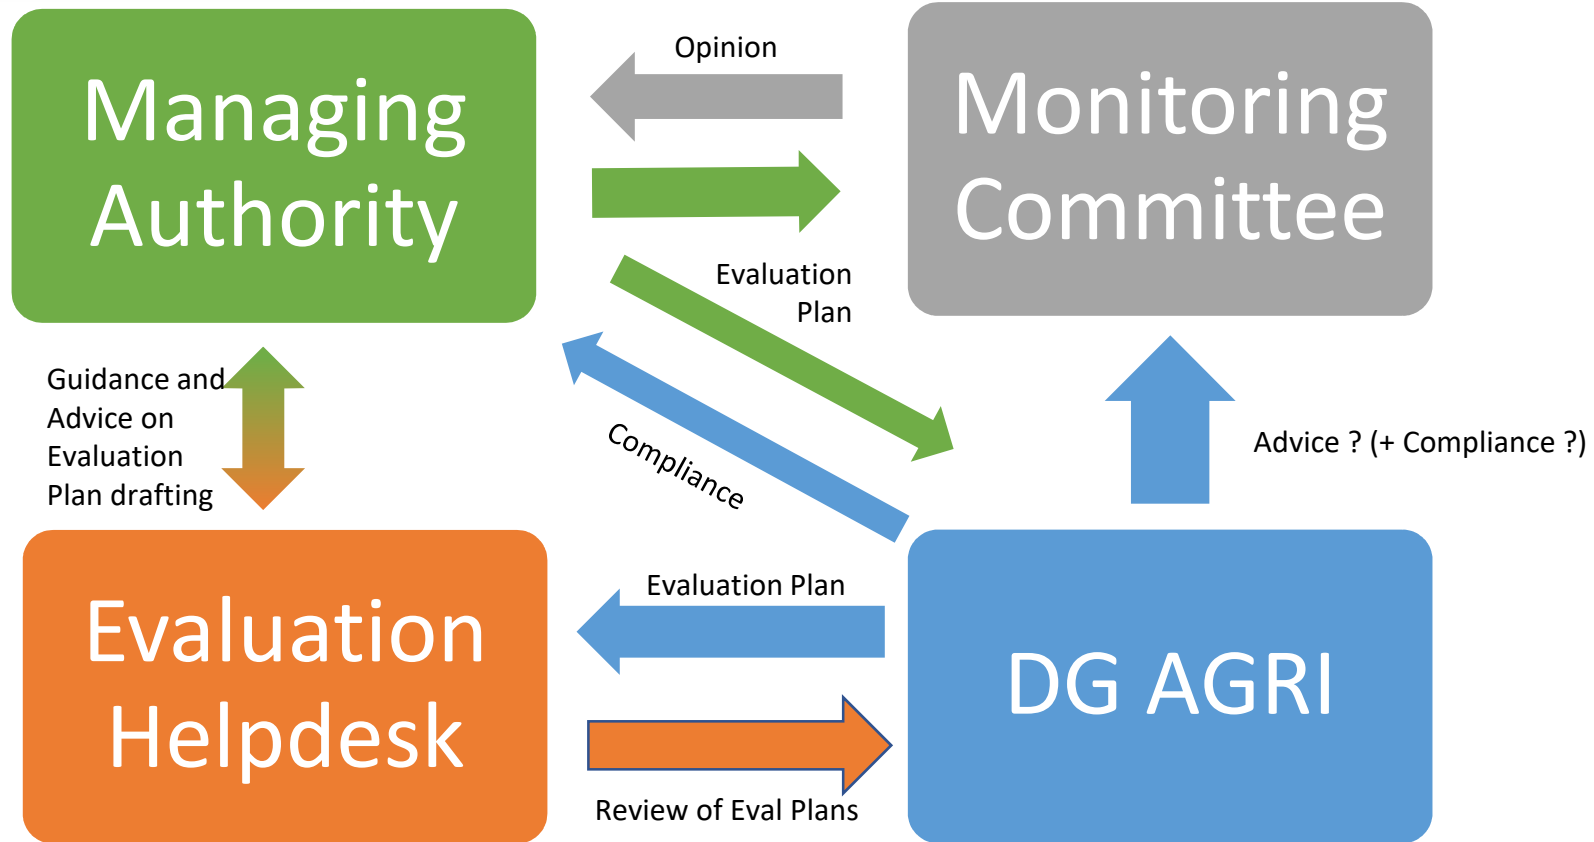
Managing Authority

Opinion

Monitoring Committee

Evaluation Plan

Guidance and Advice on Evaluation Plan drafting

Compliance

Advice ? (+ Compliance ?)

Evaluation Plan

Evaluation Helpdesk

DG AGRI

Review of Eval Plans